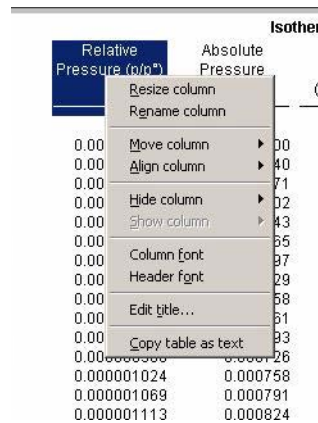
Isother

Relative Pressure (p/p°)

Absolute Pressure

(

Resize column
Rename column
Move column
Align column
Hide column
Show column
Column font
Header font
Edit title...
Copy table as text

0.00
0.00
0.00
0.00
0.00
0.00
0.00
0.00
0.00
0.00
0.00
0.00
0.000001024
0.000001069
0.000001113

00
40
71
02
43
65
97
29
58
61
93
26
0.000758
0.000791
0.000824